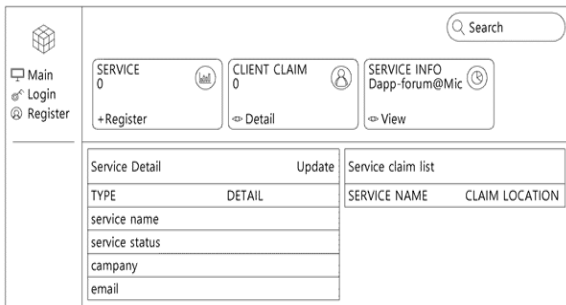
Main
Login
Register

Search

SERVICE
0
+Register

CLIENT CLAIM
0
Detail

SERVICE INFO
Dapp-forum@Mic
View

| Service Detail | Update |
|---|---|
| TYPE | DETAIL |
| service name | |
| service status | |
| campany | |
| email | |

| Service claim list | |
|---|---|
| SERVICE NAME | CLAIM LOCATION |